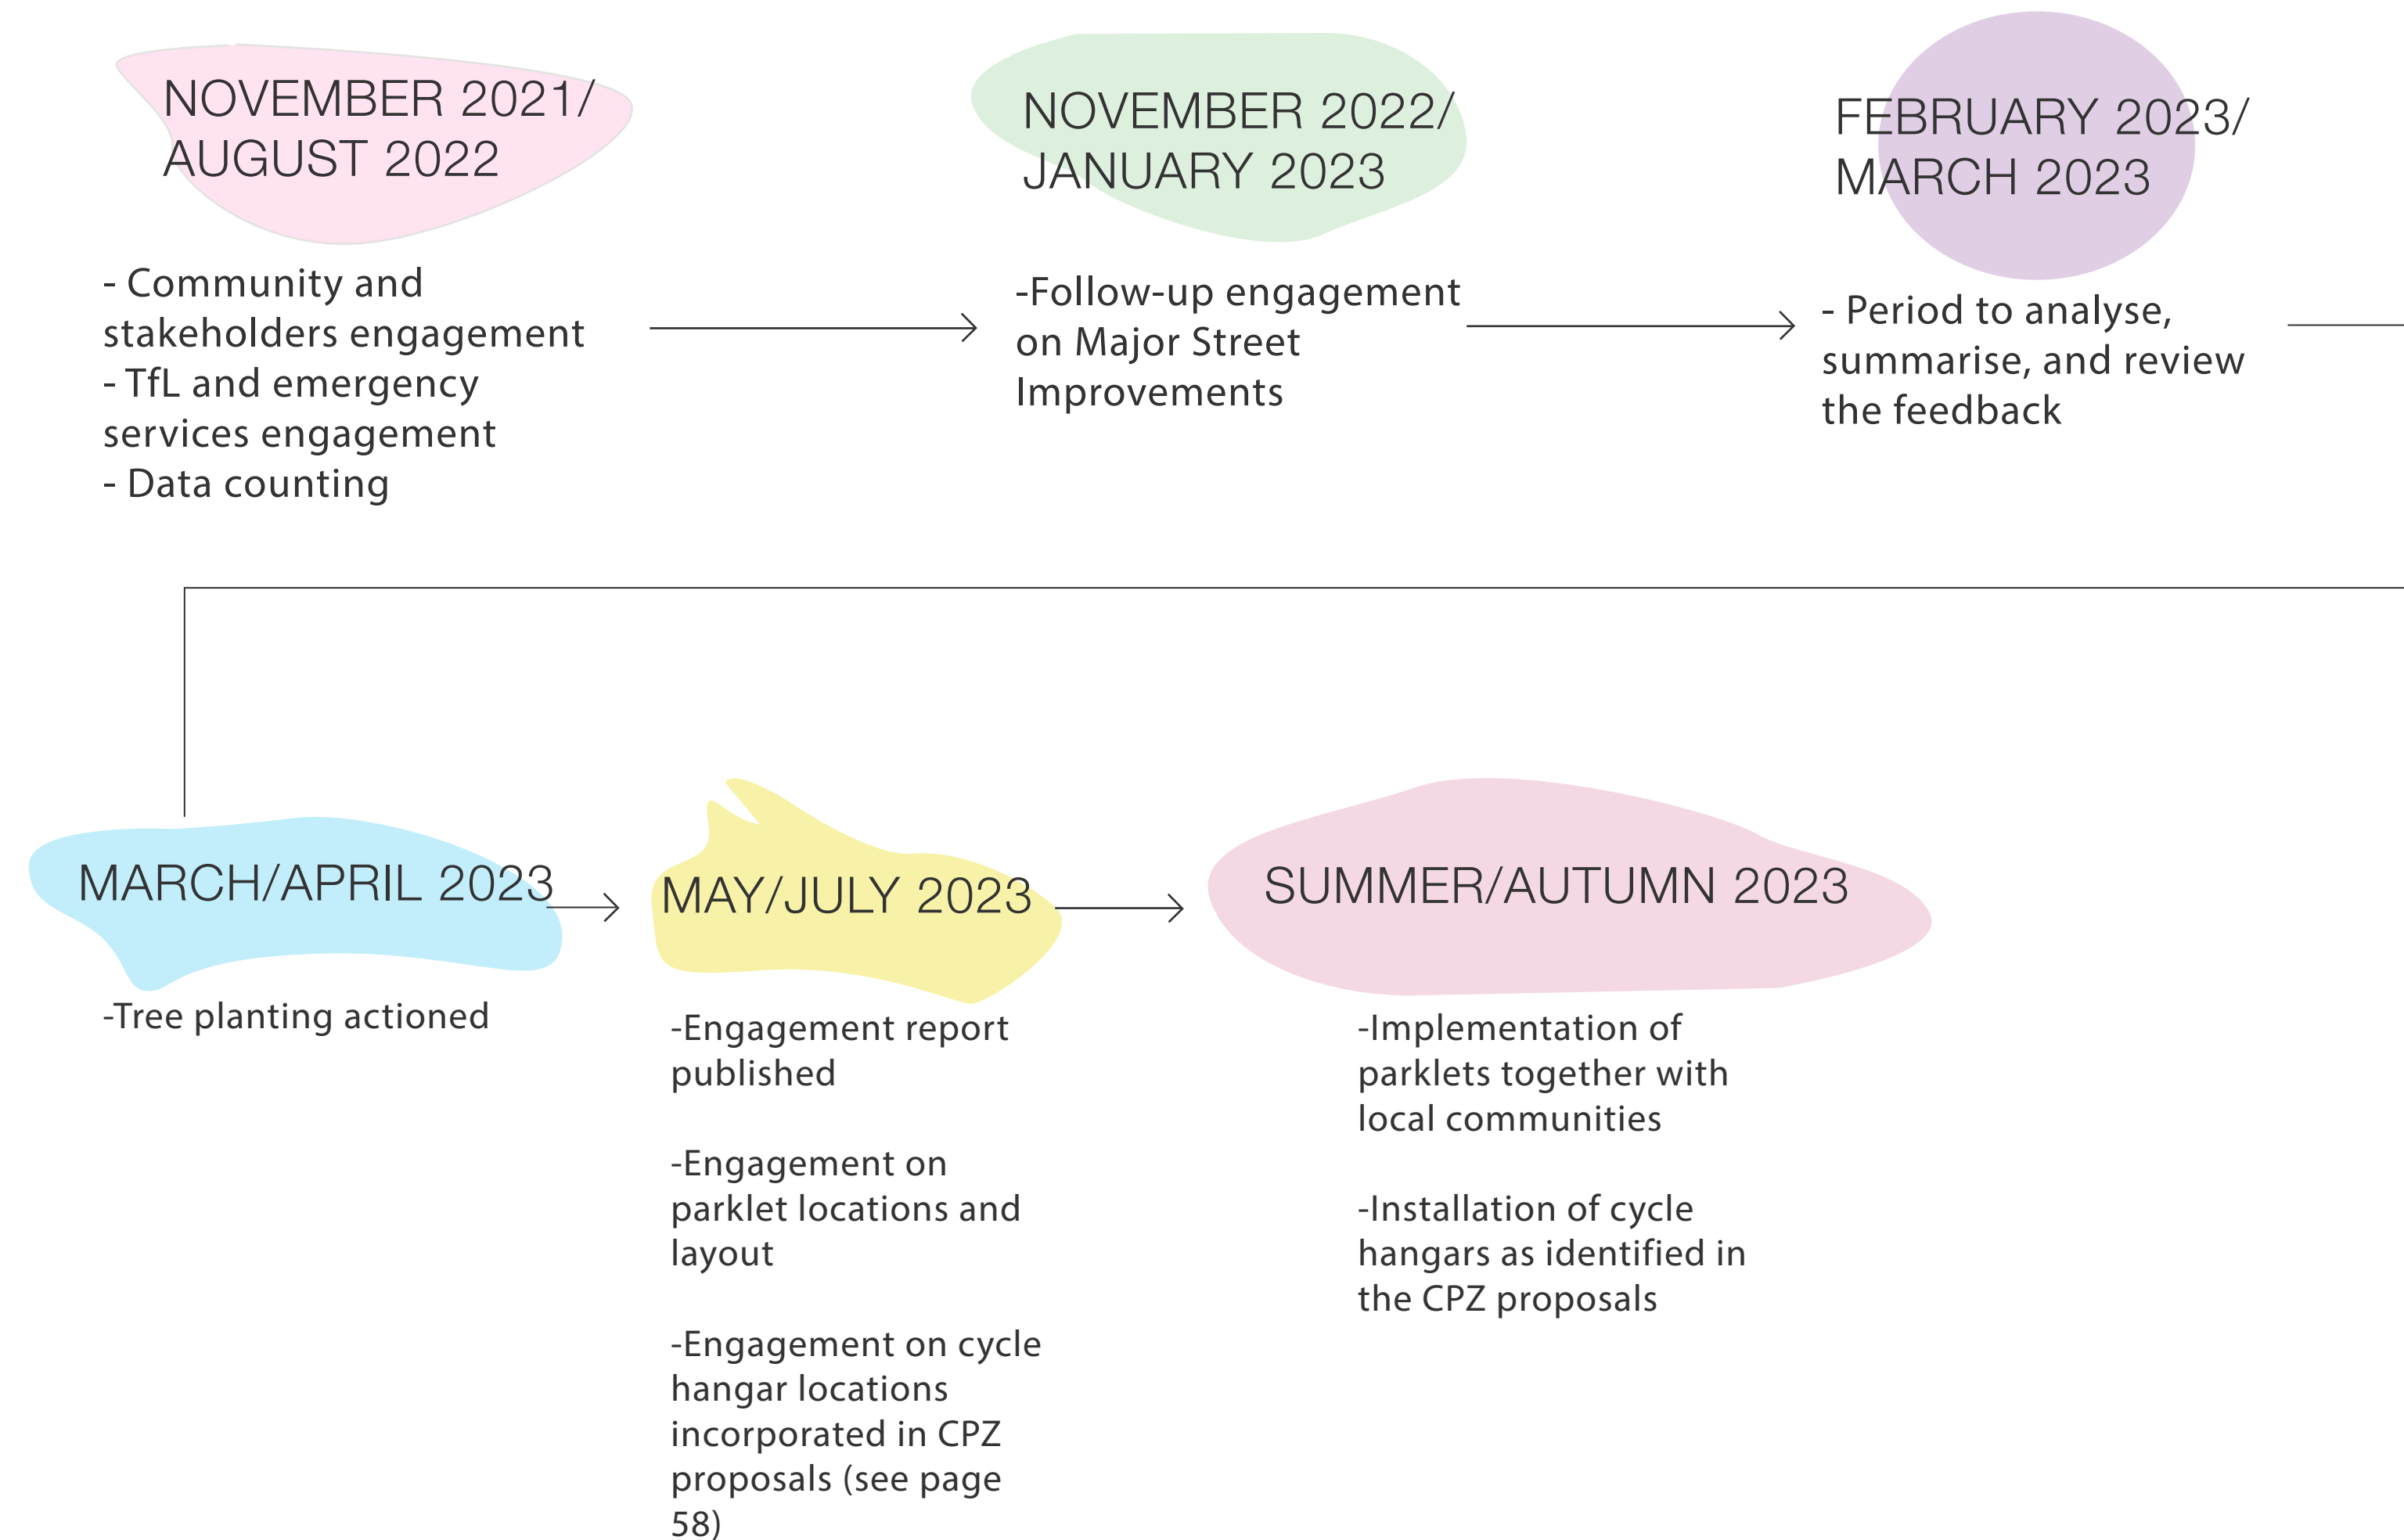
NOVEMBER 2021/ AUGUST 2022

- Community and stakeholders engagement
- TfL and emergency services engagement
- Data counting

NOVEMBER 2022/ JANUARY 2023

-Follow-up engagement on Major Street Improvements

FEBRUARY 2023/ MARCH 2023

- Period to analyse, summarise, and review the feedback

MARCH/APRIL 2023

-Tree planting actioned

MAY/JULY 2023

-Engagement report published

-Engagement on parklet locations and layout

-Engagement on cycle hangar locations incorporated in CPZ proposals (see page 58)

SUMMER/AUTUMN 2023

-Implementation of parklets together with local communities

-Installation of cycle hangars as identified in the CPZ proposals